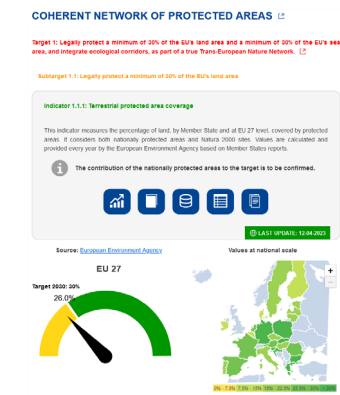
COHERENT NETWORK OF PROTECTED AREAS

Target 1: Legally protect a minimum of 30% of the EU's land area and a minimum of 30% of the EU's sea area, and integrate ecological corridors, as part of a true Trans-European Nature Network.

Subtarget 1.1: Legally protect a minimum of 30% of the EU's land area

Indicator 1.1.1: Terrestrial protected area coverage

This indicator measures the percentage of land, by Member State and at EU 27 level, covered by protected areas. It considers both nationally protected areas and Natura 2000 sites. Values are calculated and provided every year by the European Environment Agency based on Member States reports.

The contribution of the nationally protected areas to the target is to be confirmed.

LAST UPDATE: 12-04-2023

Source: European Environment Agency

Values at national scale

EU 27

Target 2030: 30%

26.0%

0% 7.5% 15% 22.5% 30%